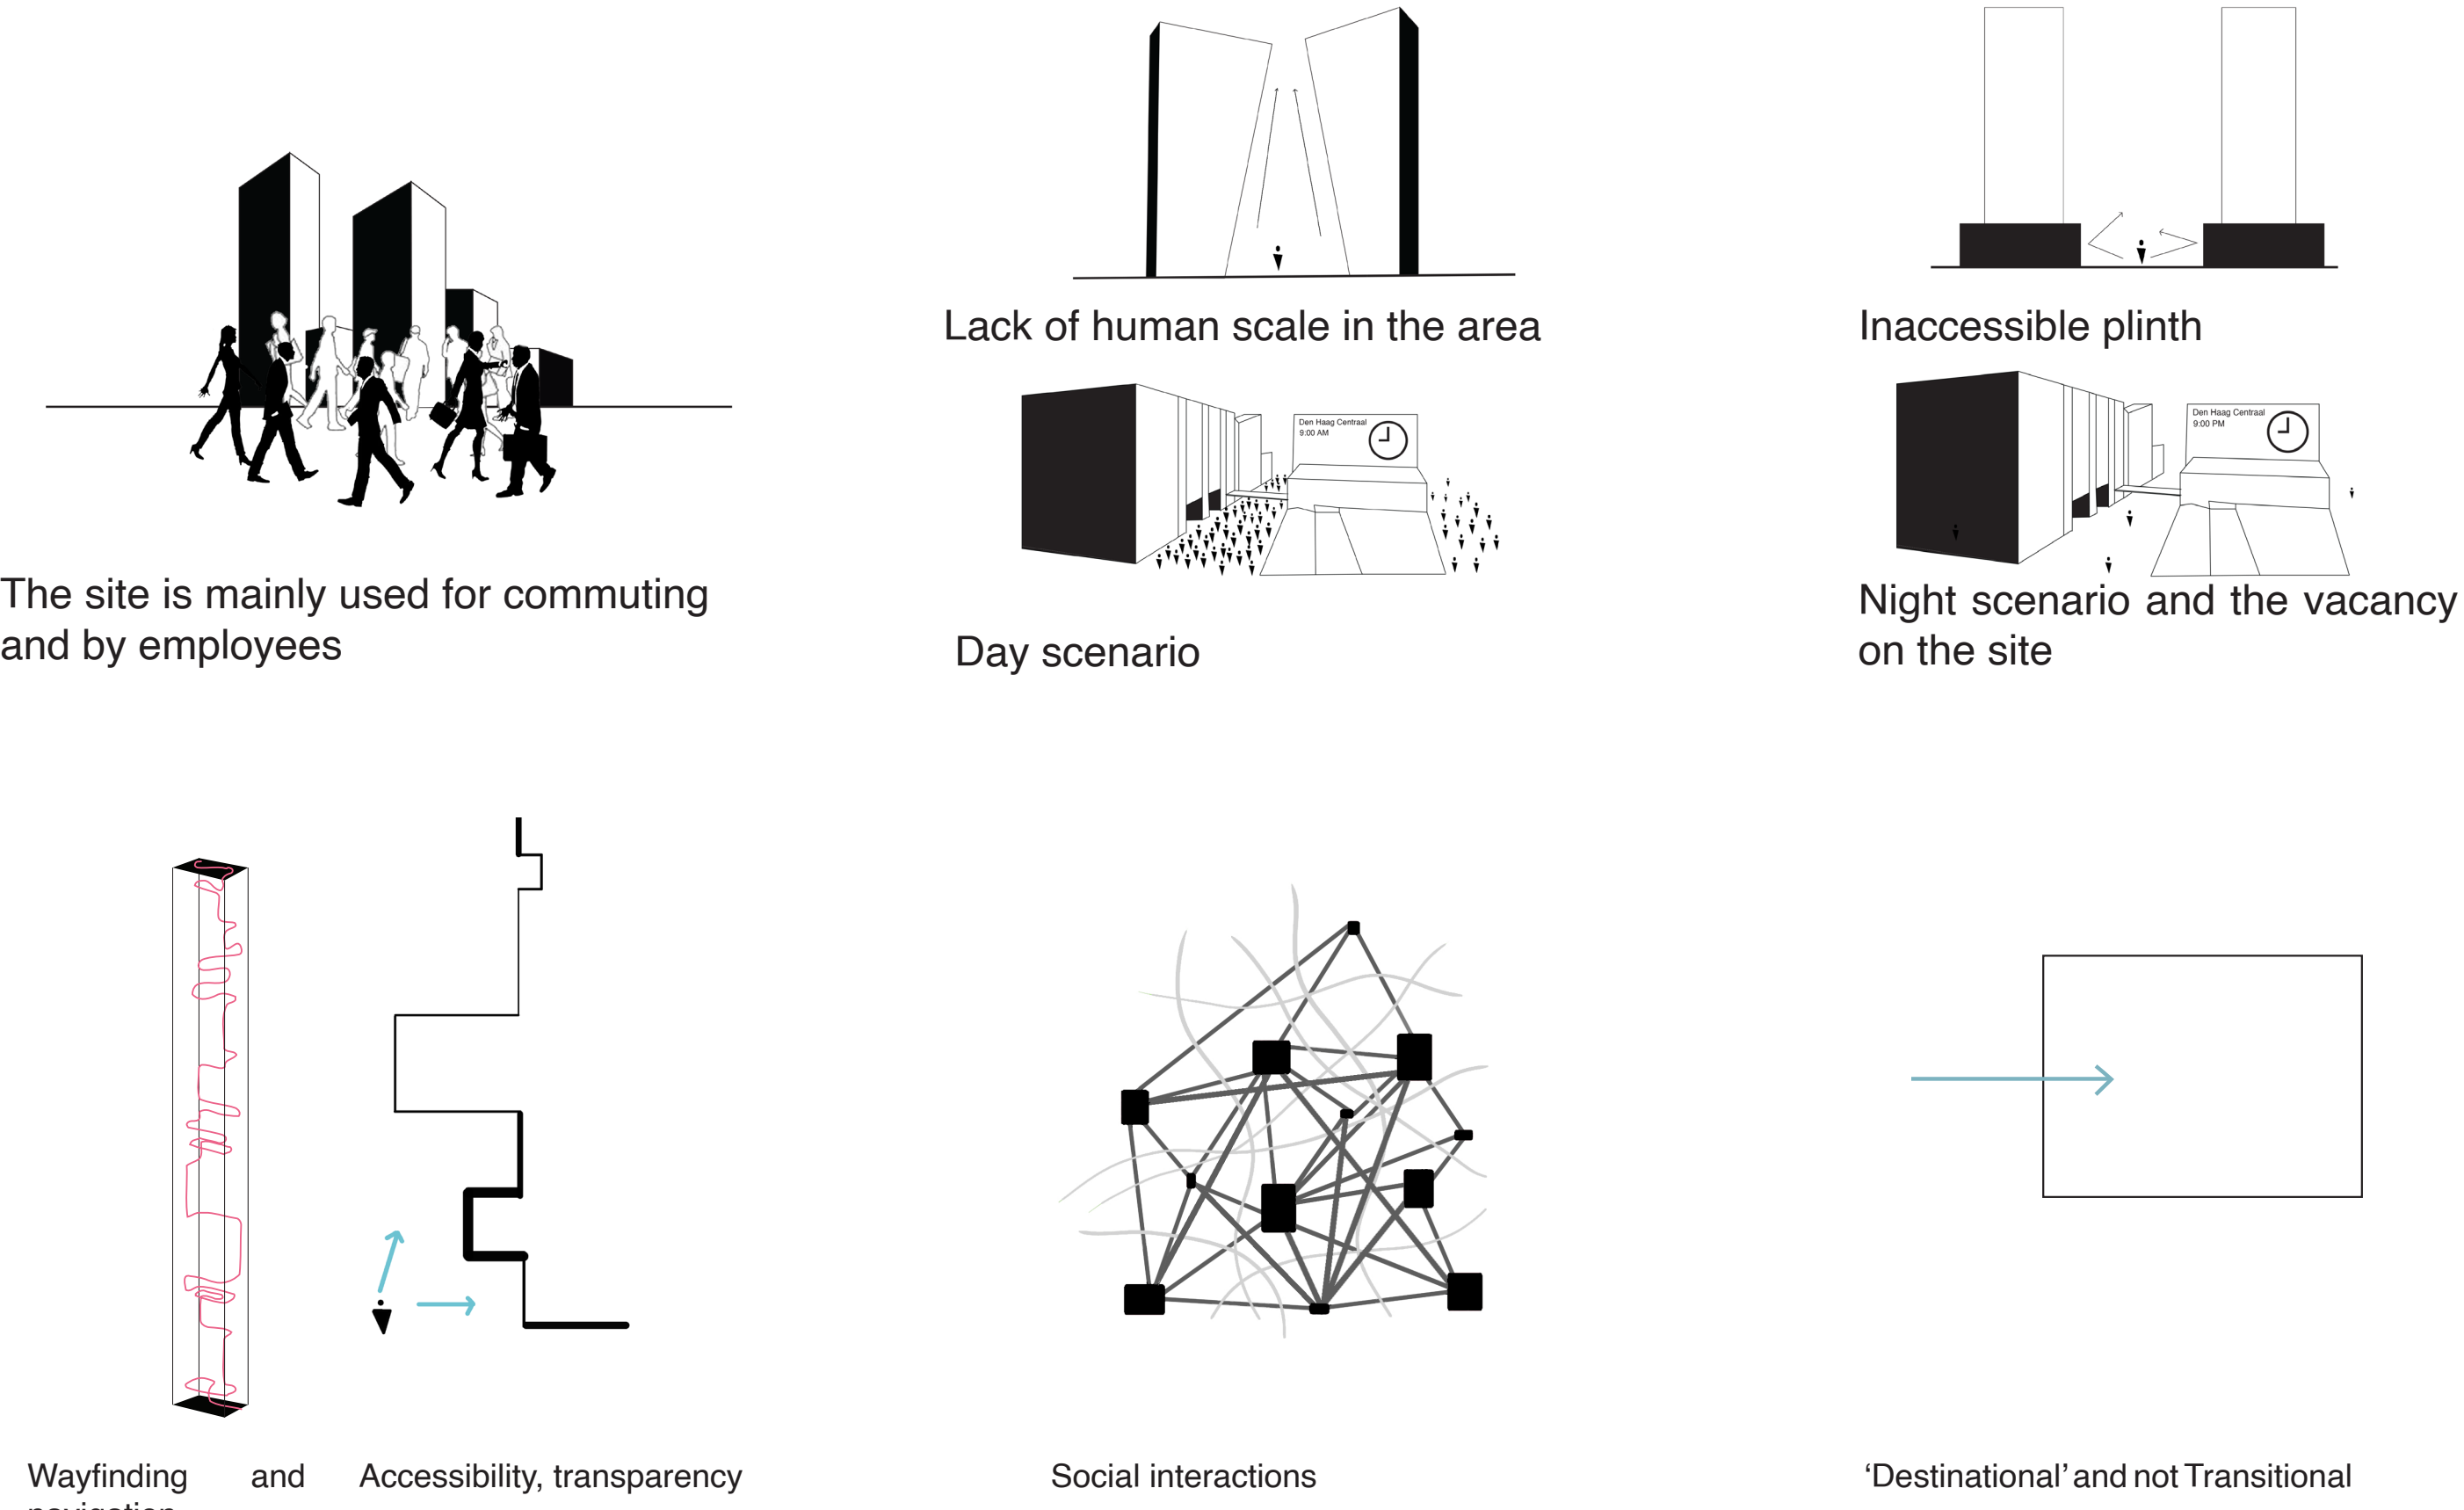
The site is mainly used for commuting and by employees

Lack of human scale in the area

Den Haag Centraal
9:00 AM

Day scenario

Inaccessible plinth

Den Haag Centraal
9:00 PM

Night scenario and the vacancy on the site

Wayfinding and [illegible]

Accessibility, transparency

Social interactions

'Destinational' and not Transitional